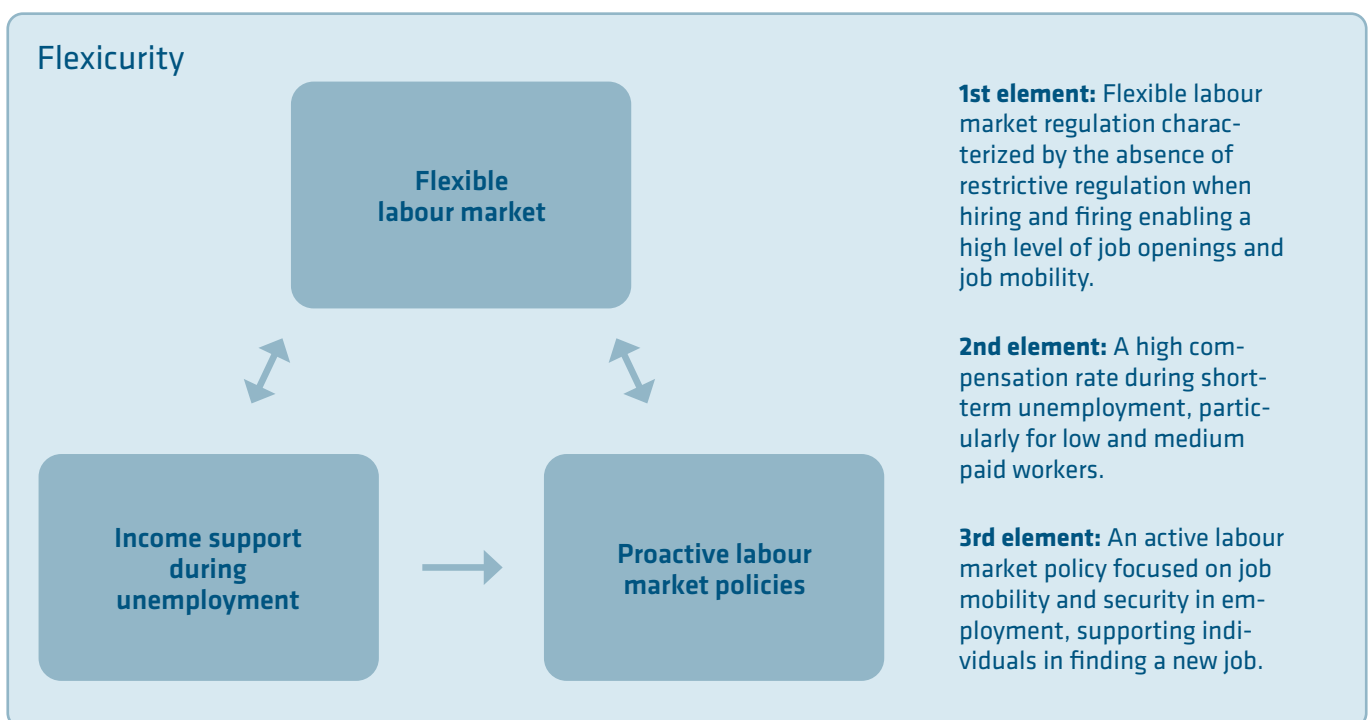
Flexicurity

Flexible labour market

Income support during unemployment

Proactive labour market policies

**1st element:** Flexible labour market regulation characterized by the absence of restrictive regulation when hiring and firing enabling a high level of job openings and job mobility.

**2nd element:** A high compensation rate during shortterm unemployment, particularly for low and medium paid workers.

**3rd element:** An active labour market policy focused on job mobility and security in employment, supporting individuals in finding a new job.